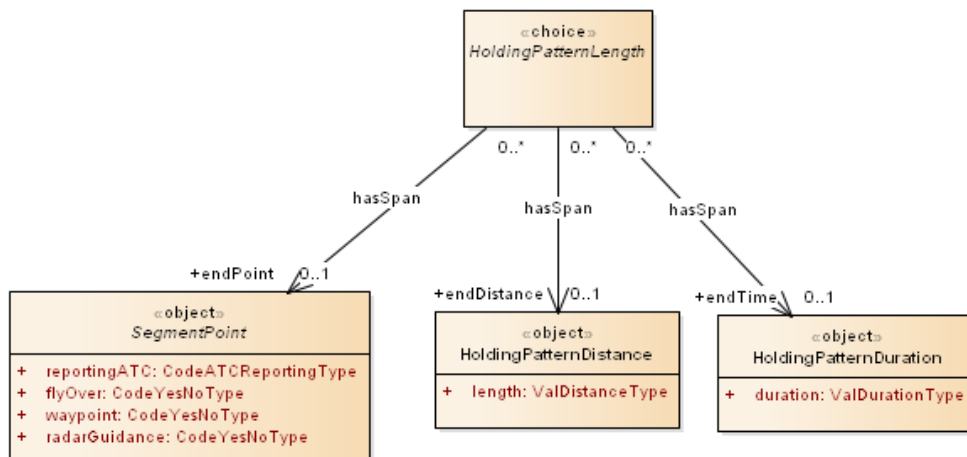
«choice»
HoldingPatternLength

0..*
0..*
0..*

hasSpan
hasSpan
hasSpan

+endPoint 0..1
+endDistance 0..1
+endTime 0..1

«object»
SegmentPoint

+ reportingATC: CodeATCReportingType
+ flyOver: CodeYesNoType
+ waypoint: CodeYesNoType
+ radarGuidance: CodeYesNoType

«object»
HoldingPatternDistance

+ length: ValDistanceType

«object»
HoldingPatternDuration

+ duration: ValDurationType